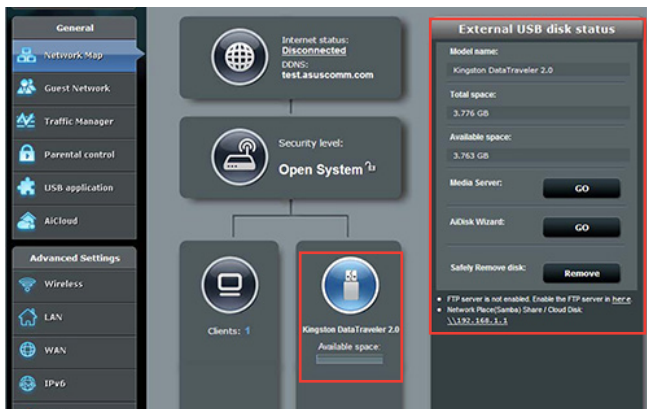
General

Network Map

Guest Network

Traffic Manager

Parental control

USB application

AiCloud

Advanced Settings

Wireless

LAN

WAN

IPv6

Internet status:
Disconnected
DDNS:
test.asuscomm.com

Security level:
Open System

Clients: 1

Kingston DataTraveler 2.0
Available space:

External USB disk status

Model name:
Kingston DataTraveler 2.0

Total space:
3.776 GB

Available space:
3.763 GB

Media Server:
GO

AiDisk Wizard:
GO

Safely Remove disk:
Remove

• FTP server is not enabled. Enable the FTP server in here.
• Network Place(Samba) Share / Cloud Disk:
\\192.168.1.1